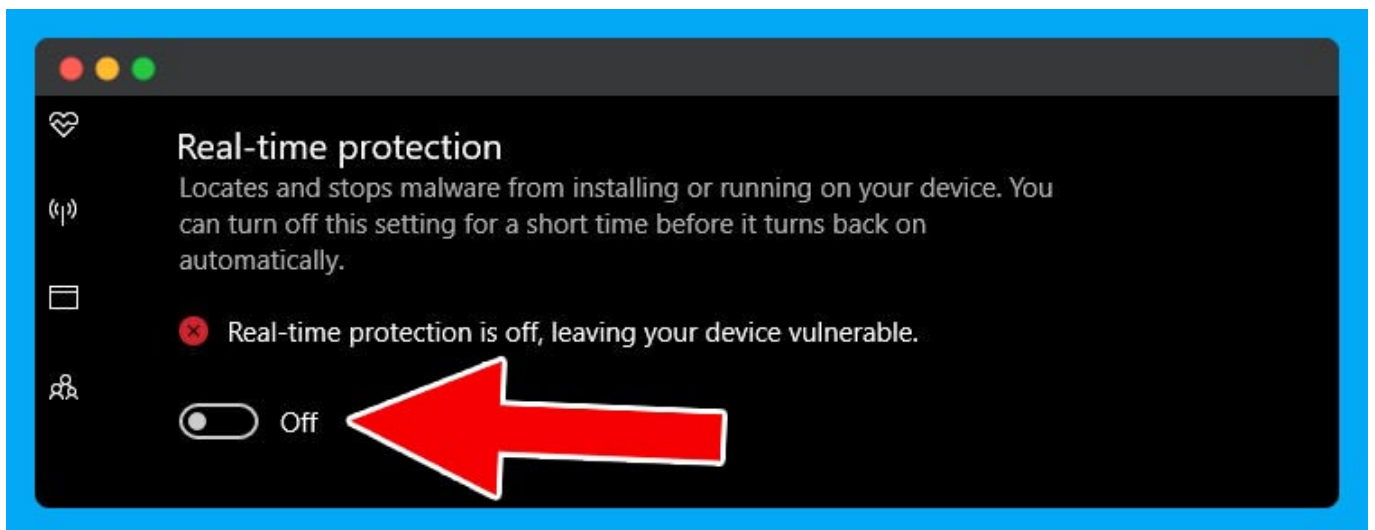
Real-time protection

Locates and stops malware from installing or running on your device. You can turn off this setting for a short time before it turns back on automatically.

Real-time protection is off, leaving your device vulnerable.

Off